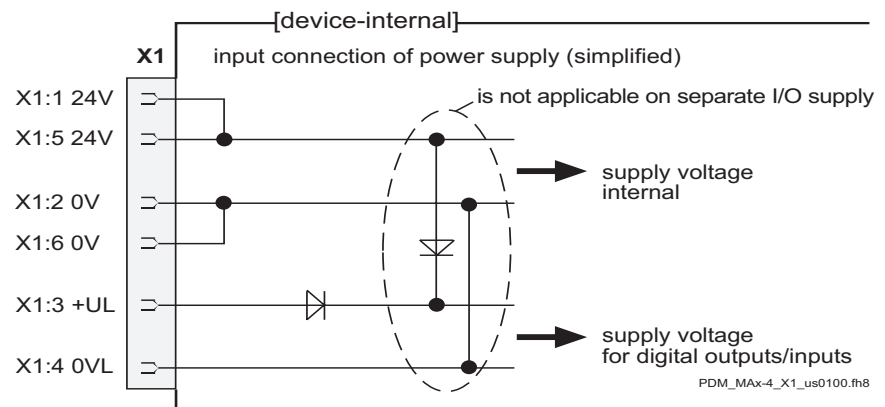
[device-internal]

X1

input connection of power supply (simplified)

is not applicable on separate I/O supply

X1:1 24V

X1:5 24V

X1:2 0V

X1:6 0V

X1:3 +UL

X1:4 0VL

supply voltage internal

supply voltage for digital outputs/inputs

PDM_MAx-4_X1_us0100.fh8